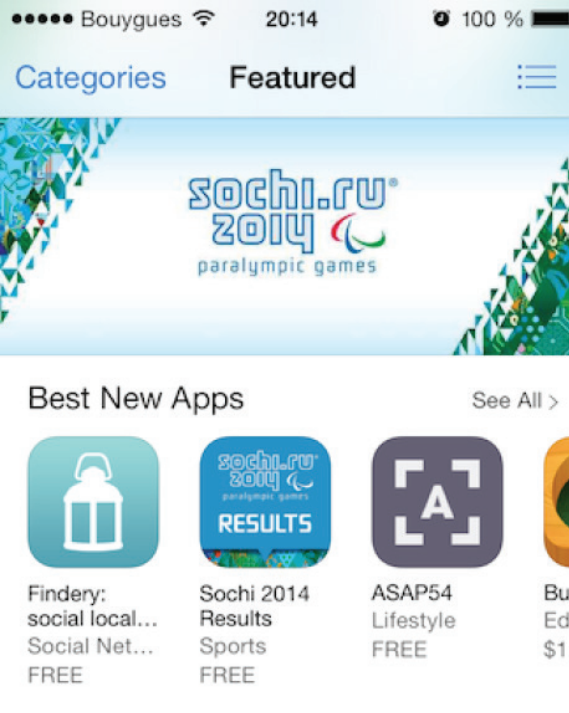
●●●●● Bouygues 20:14 100 %

Categories Featured

sochi.ru 2014 paralympic games

Best New Apps See All >

Findery: social local...
Social Net...
FREE

sochi.ru 2014 paralympic games RESULTS
Sochi 2014 Results
Sports
FREE

A
ASAP54
Lifestyle
FREE

Bu
Ed
$1